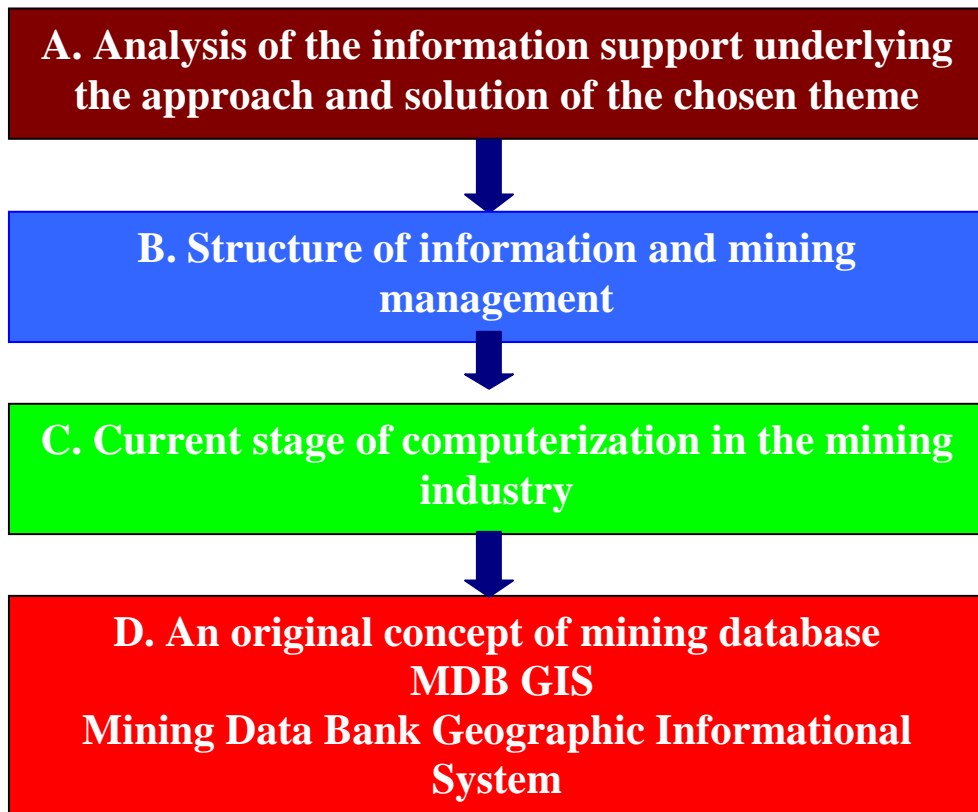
A. Analysis of the information support underlying the approach and solution of the chosen theme

B. Structure of information and mining management

C. Current stage of computerization in the mining industry

D. An original concept of mining database
MDB GIS
Mining Data Bank Geographic Informational System